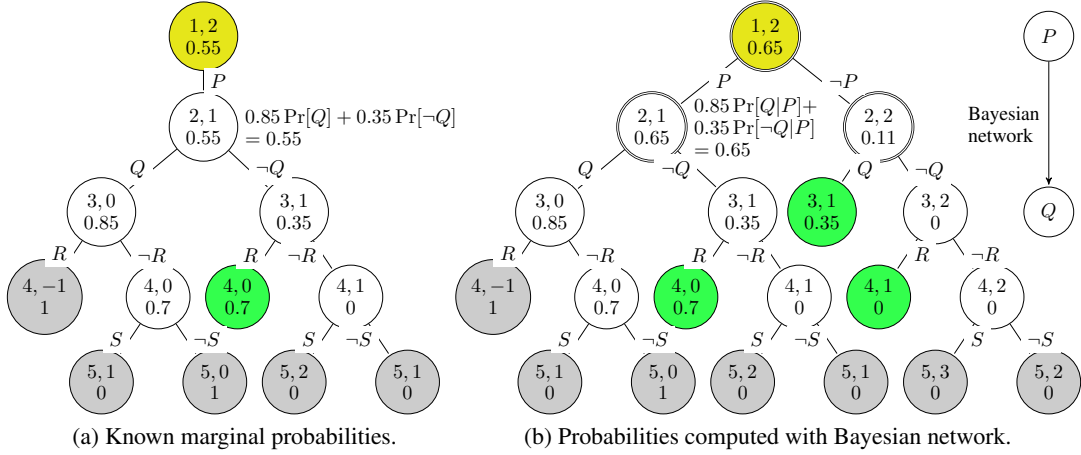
1, 2
0.55

$P$

2, 1
0.55

$0.85 \Pr[Q] + 0.35 \Pr[\neg Q] = 0.55$

$Q$ $\neg Q$

3, 0
0.85

3, 1
0.35

$R$ $\neg R$ $R$ $\neg R$

4, −1
1

4, 0
0.7

4, 0
0.7

4, 1
0

$S$ $\neg S$ $S$ $\neg S$

5, 1
0

5, 0
1

5, 2
0

5, 1
0

(a) Known marginal probabilities.

1, 2
0.65

$P$ $\neg P$

2, 1
0.65

$0.85 \Pr[Q|P] + 0.35 \Pr[\neg Q|P] = 0.65$

2, 2
0.11

$Q$ $\neg Q$ $Q$ $\neg Q$

3, 0
0.85

3, 1
0.35

3, 1
0.35

3, 2
0

$R$ $\neg R$ $R$ $\neg R$ $R$ $\neg R$

4, −1
1

4, 0
0.7

4, 0
0.7

4, 1
0

4, 1
0

4, 2
0

$S$ $\neg S$ $S$ $\neg S$ $S$ $\neg S$

5, 1
0

5, 0
1

5, 2
0

5, 1
0

5, 3
0

5, 2
0

$P$

Bayesian network

$Q$

(b) Probabilities computed with Bayesian network.